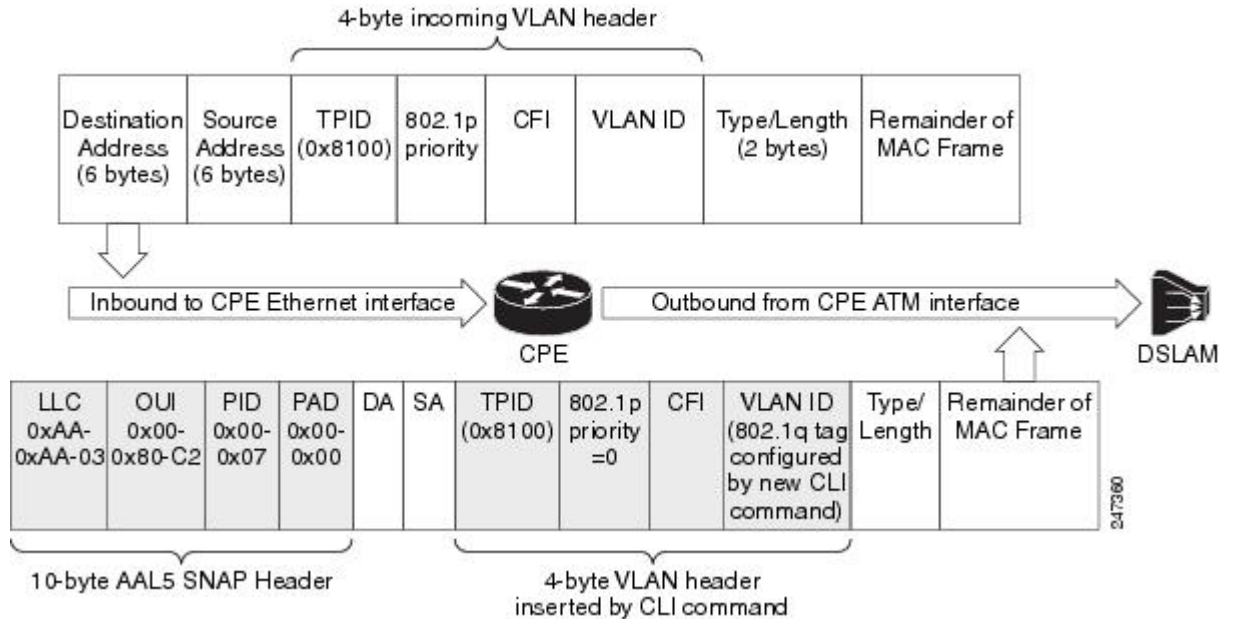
4-byte incoming VLAN header

| Destination Address (6 bytes) | Source Address (6 bytes) | TPID (0x8100) | 802.1p priority | CFI | VLAN ID | Type/Length (2 bytes) | Remainder of MAC Frame |
|---|---|---|---|---|---|---|---|

Inbound to CPE Ethernet interface

CPE

Outbound from CPE ATM interface

DSLAM

| LLC 0xAA-0xAA-03 | OUI 0x00-0x80-C2 | PID 0x00-0x07 | PAD 0x00-0x00 | DA | SA | TPID (0x8100) | 802.1p priority =0 | CFI | VLAN ID (802.1q tag configured by new CLI command) | Type/ Length | Remainder of MAC Frame |
|---|---|---|---|---|---|---|---|---|---|---|---|

247360

10-byte AAL5 SNAP Header

4-byte VLAN header inserted by CLI command